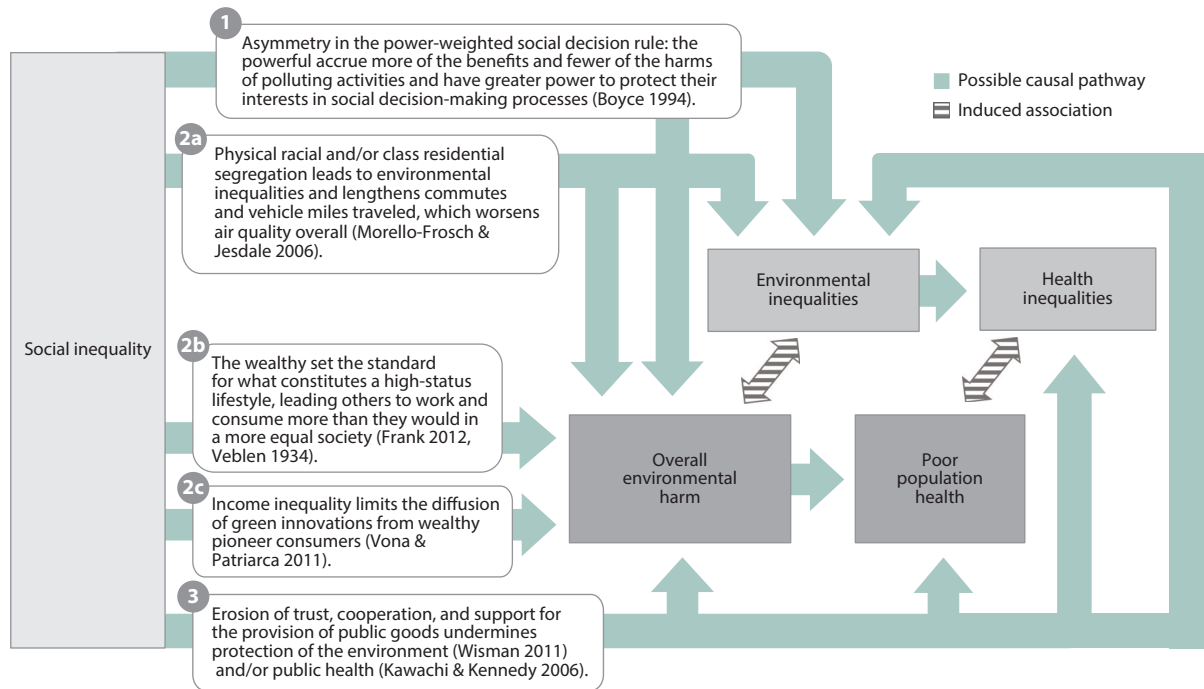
Social inequality

1
Asymmetry in the power-weighted social decision rule: the powerful accrue more of the benefits and fewer of the harms of polluting activities and have greater power to protect their interests in social decision-making processes (Boyce 1994).

Possible causal pathway
Induced association

2a
Physical racial and/or class residential segregation leads to environmental inequalities and lengthens commutes and vehicle miles traveled, which worsens air quality overall (Morello-Frosch & Jesdale 2006).

Environmental inequalities

Health inequalities

2b
The wealthy set the standard for what constitutes a high-status lifestyle, leading others to work and consume more than they would in a more equal society (Frank 2012, Veblen 1934).

Overall environmental harm

Poor population health

2c
Income inequality limits the diffusion of green innovations from wealthy pioneer consumers (Vona & Patriarca 2011).

3
Erosion of trust, cooperation, and support for the provision of public goods undermines protection of the environment (Wisman 2011) and/or public health (Kawachi & Kennedy 2006).